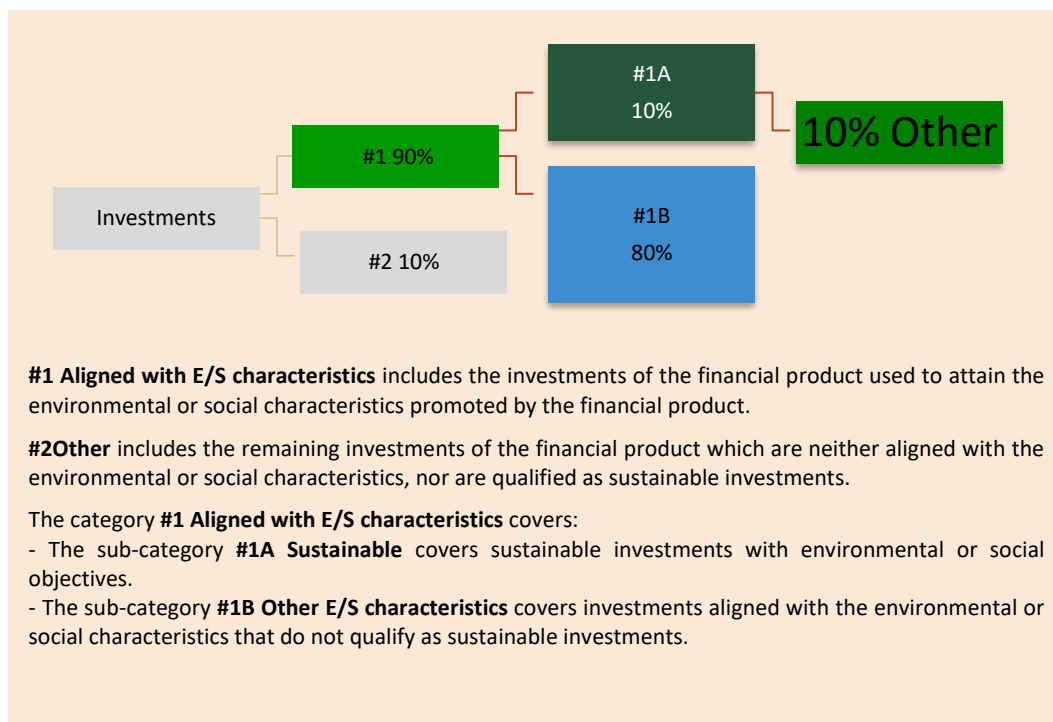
#1A
10%

10% Other

#1 90%

Investments

#1B
80%

#2 10%

#1 Aligned with E/S characteristics includes the investments of the financial product used to attain the environmental or social characteristics promoted by the financial product.

#2Other includes the remaining investments of the financial product which are neither aligned with the environmental or social characteristics, nor are qualified as sustainable investments.

The category #1 Aligned with E/S characteristics covers:
- The sub-category #1A Sustainable covers sustainable investments with environmental or social objectives.
- The sub-category #1B Other E/S characteristics covers investments aligned with the environmental or social characteristics that do not qualify as sustainable investments.